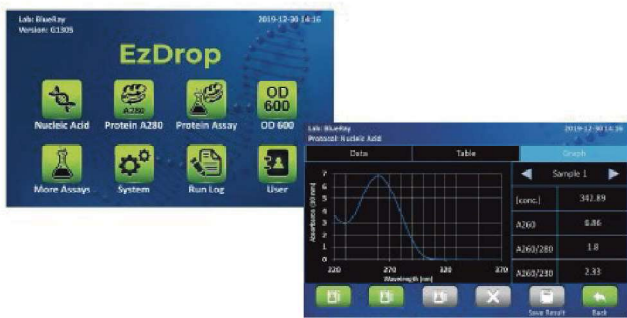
Lab: BlueRay
Version: 01305

2019-12-30 14:16

EzDrop

A280

OD 600

Nucleic Acid

Protein A280

Protein Assay

OD 600

More Assays

System

Run Log

User

Lab: BlueRay
Protocol: Nucleic Acid

2019-12-30 14:16

Data

Table

Graph

Sample 1

[conc.]

342.89

A260

6.86

A260/280

1.8

A260/230

2.33

Absorbance (10 mm)

7
6
5
4
3
2
1
0

220
270
320
370

Wavelength (nm)

Save Result

Back